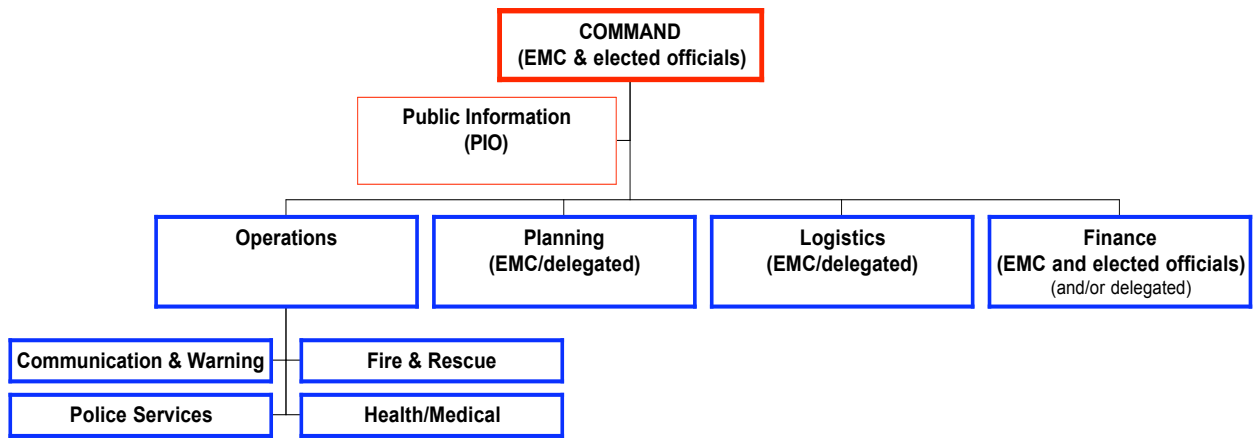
COMMAND
(EMC & elected officials)

Public Information
(PIO)

Operations

Planning
(EMC/delegated)

Logistics
(EMC/delegated)

Finance
(EMC and elected officials)
(and/or delegated)

Communication & Warning

Fire & Rescue

Police Services

Health/Medical